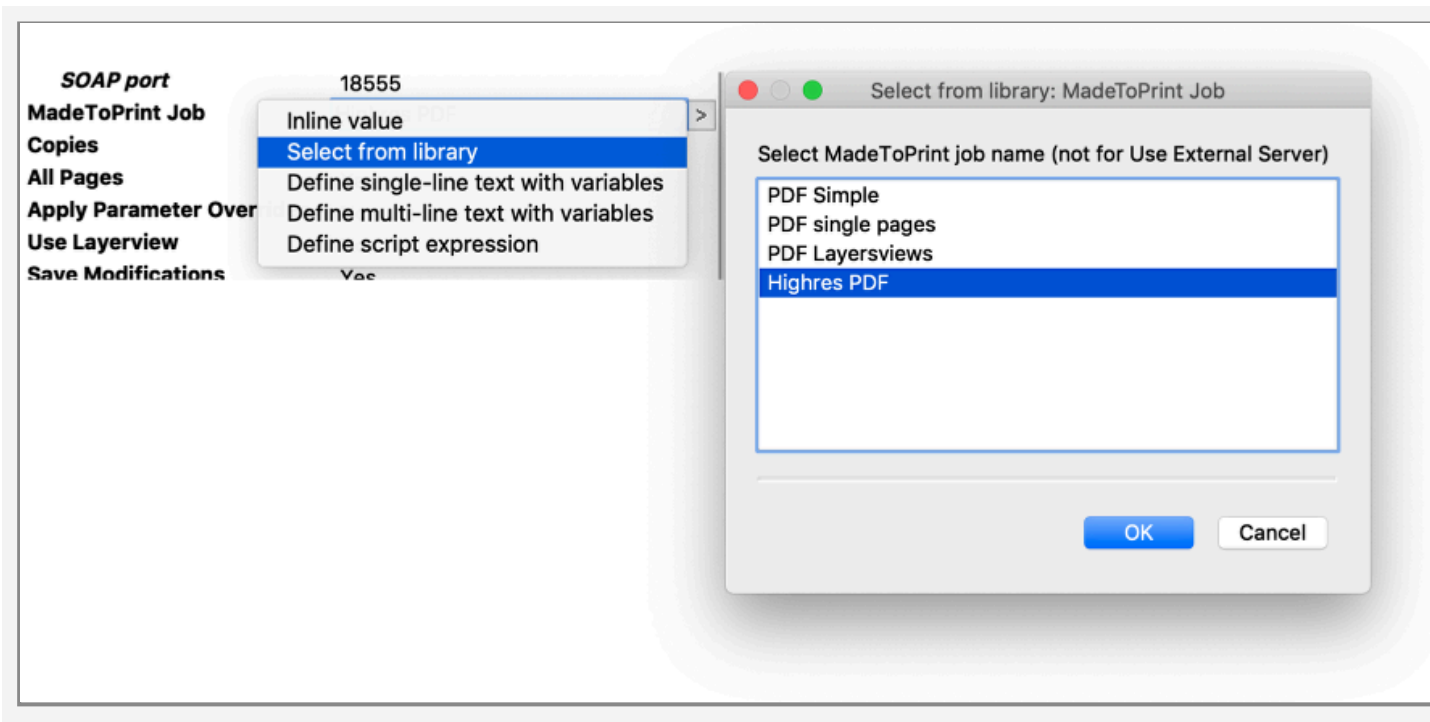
SOAP port 18555
MadeToPrint Job
Copies
All Pages
Apply Parameter Over
Use Layerview
Save Modifications Yes

Inline value
Select from library
Define single-line text with variables
Define multi-line text with variables
Define script expression

>

Select from library: MadeToPrint Job

Select MadeToPrint job name (not for Use External Server)

PDF Simple
PDF single pages
PDF Layersviews
Highres PDF

OK
Cancel